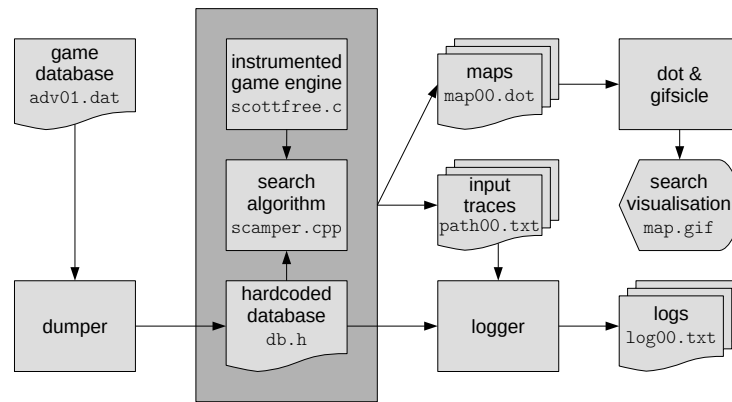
game database
adv01.dat

instrumented game engine
scottfree.c

search algorithm
scamper.cpp

hardcoded database
db.h

dumper

maps
map00.dot

input traces
path00.txt

dot & gifsicle

search visualisation
map.gif

logger

logs
log00.txt